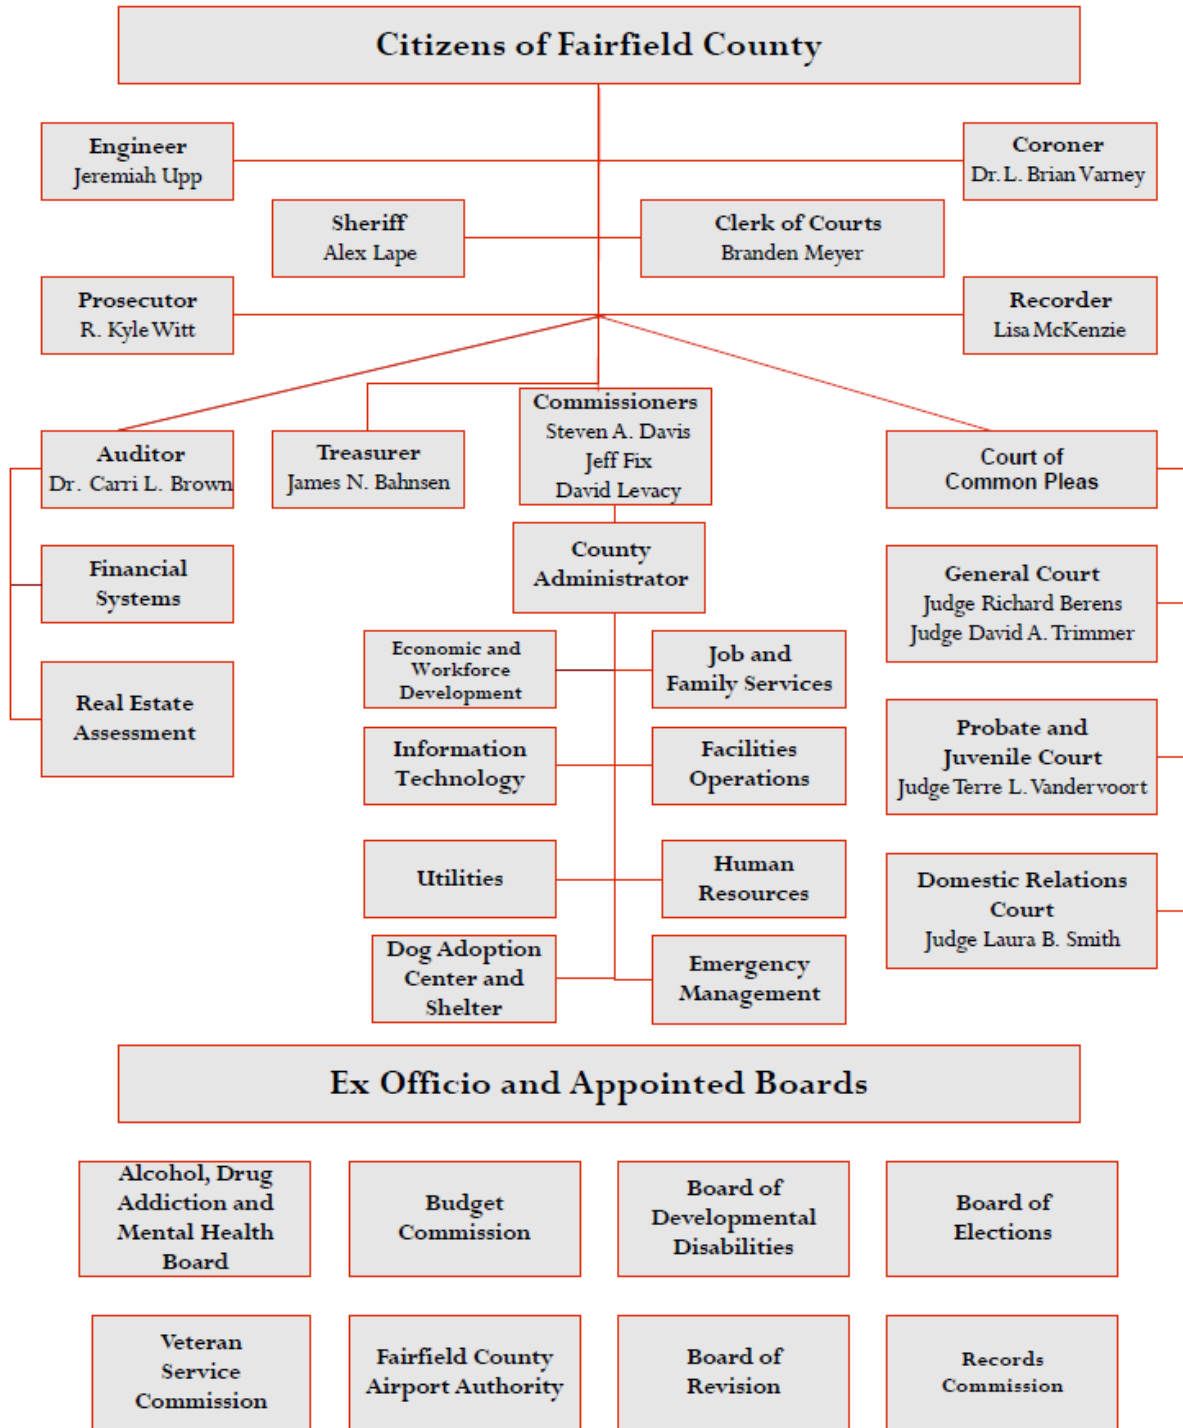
Citizens of Fairfield County

Engineer
Jeremiah Upp

Coroner
Dr. L. Brian Varney

Sheriff
Alex Lape

Clerk of Courts
Branden Meyer

Prosecutor
R. Kyle Witt

Recorder
Lisa McKenzie

Auditor
Dr. Carri L. Brown

Treasurer
James N. Bahnsen

Commissioners
Steven A. Davis
Jeff Fix
David Levacy

Court of
Common Pleas

Financial
Systems

County
Administrator

General Court
Judge Richard Berens
Judge David A. Trimmer

Real Estate
Assessment

Economic and
Workforce
Development

Job and
Family Services

Probate and
Juvenile Court
Judge Terre L. Vandervoort

Information
Technology

Facilities
Operations

Utilities

Human
Resources

Domestic Relations
Court
Judge Laura B. Smith

Dog Adoption
Center and
Shelter

Emergency
Management

Ex Officio and Appointed Boards

Alcohol, Drug
Addiction and
Mental Health
Board

Budget
Commission

Board of
Developmental
Disabilities

Board of
Elections

Veteran
Service
Commission

Fairfield County
Airport Authority

Board of
Revision

Records
Commission